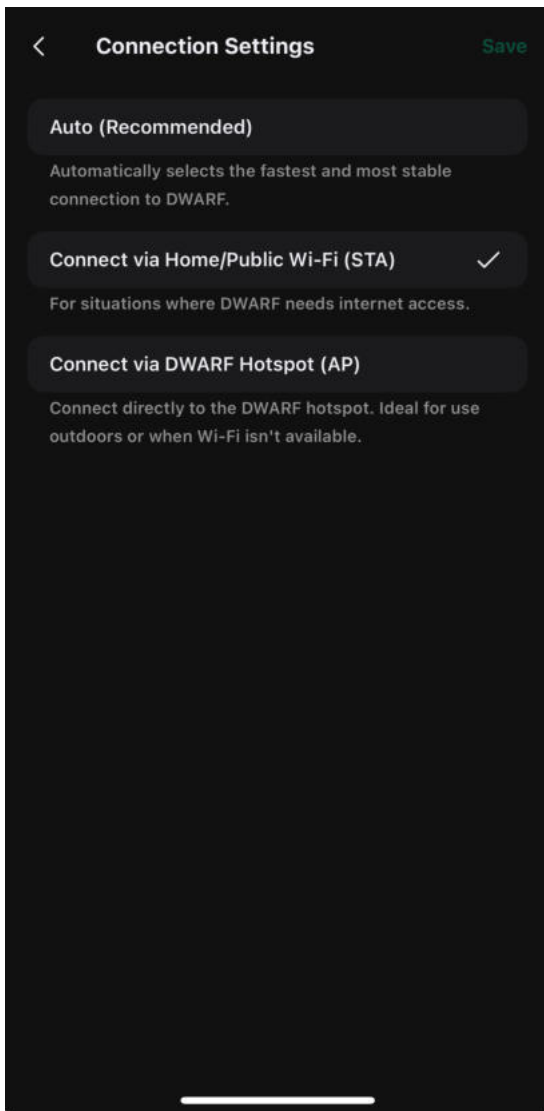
<

Connection Settings

Save

Auto (Recommended)

Automatically selects the fastest and most stable connection to DWARF.

Connect via Home/Public Wi-Fi (STA)

For situations where DWARF needs internet access.

Connect via DWARF Hotspot (AP)

Connect directly to the DWARF hotspot. Ideal for use outdoors or when Wi-Fi isn't available.